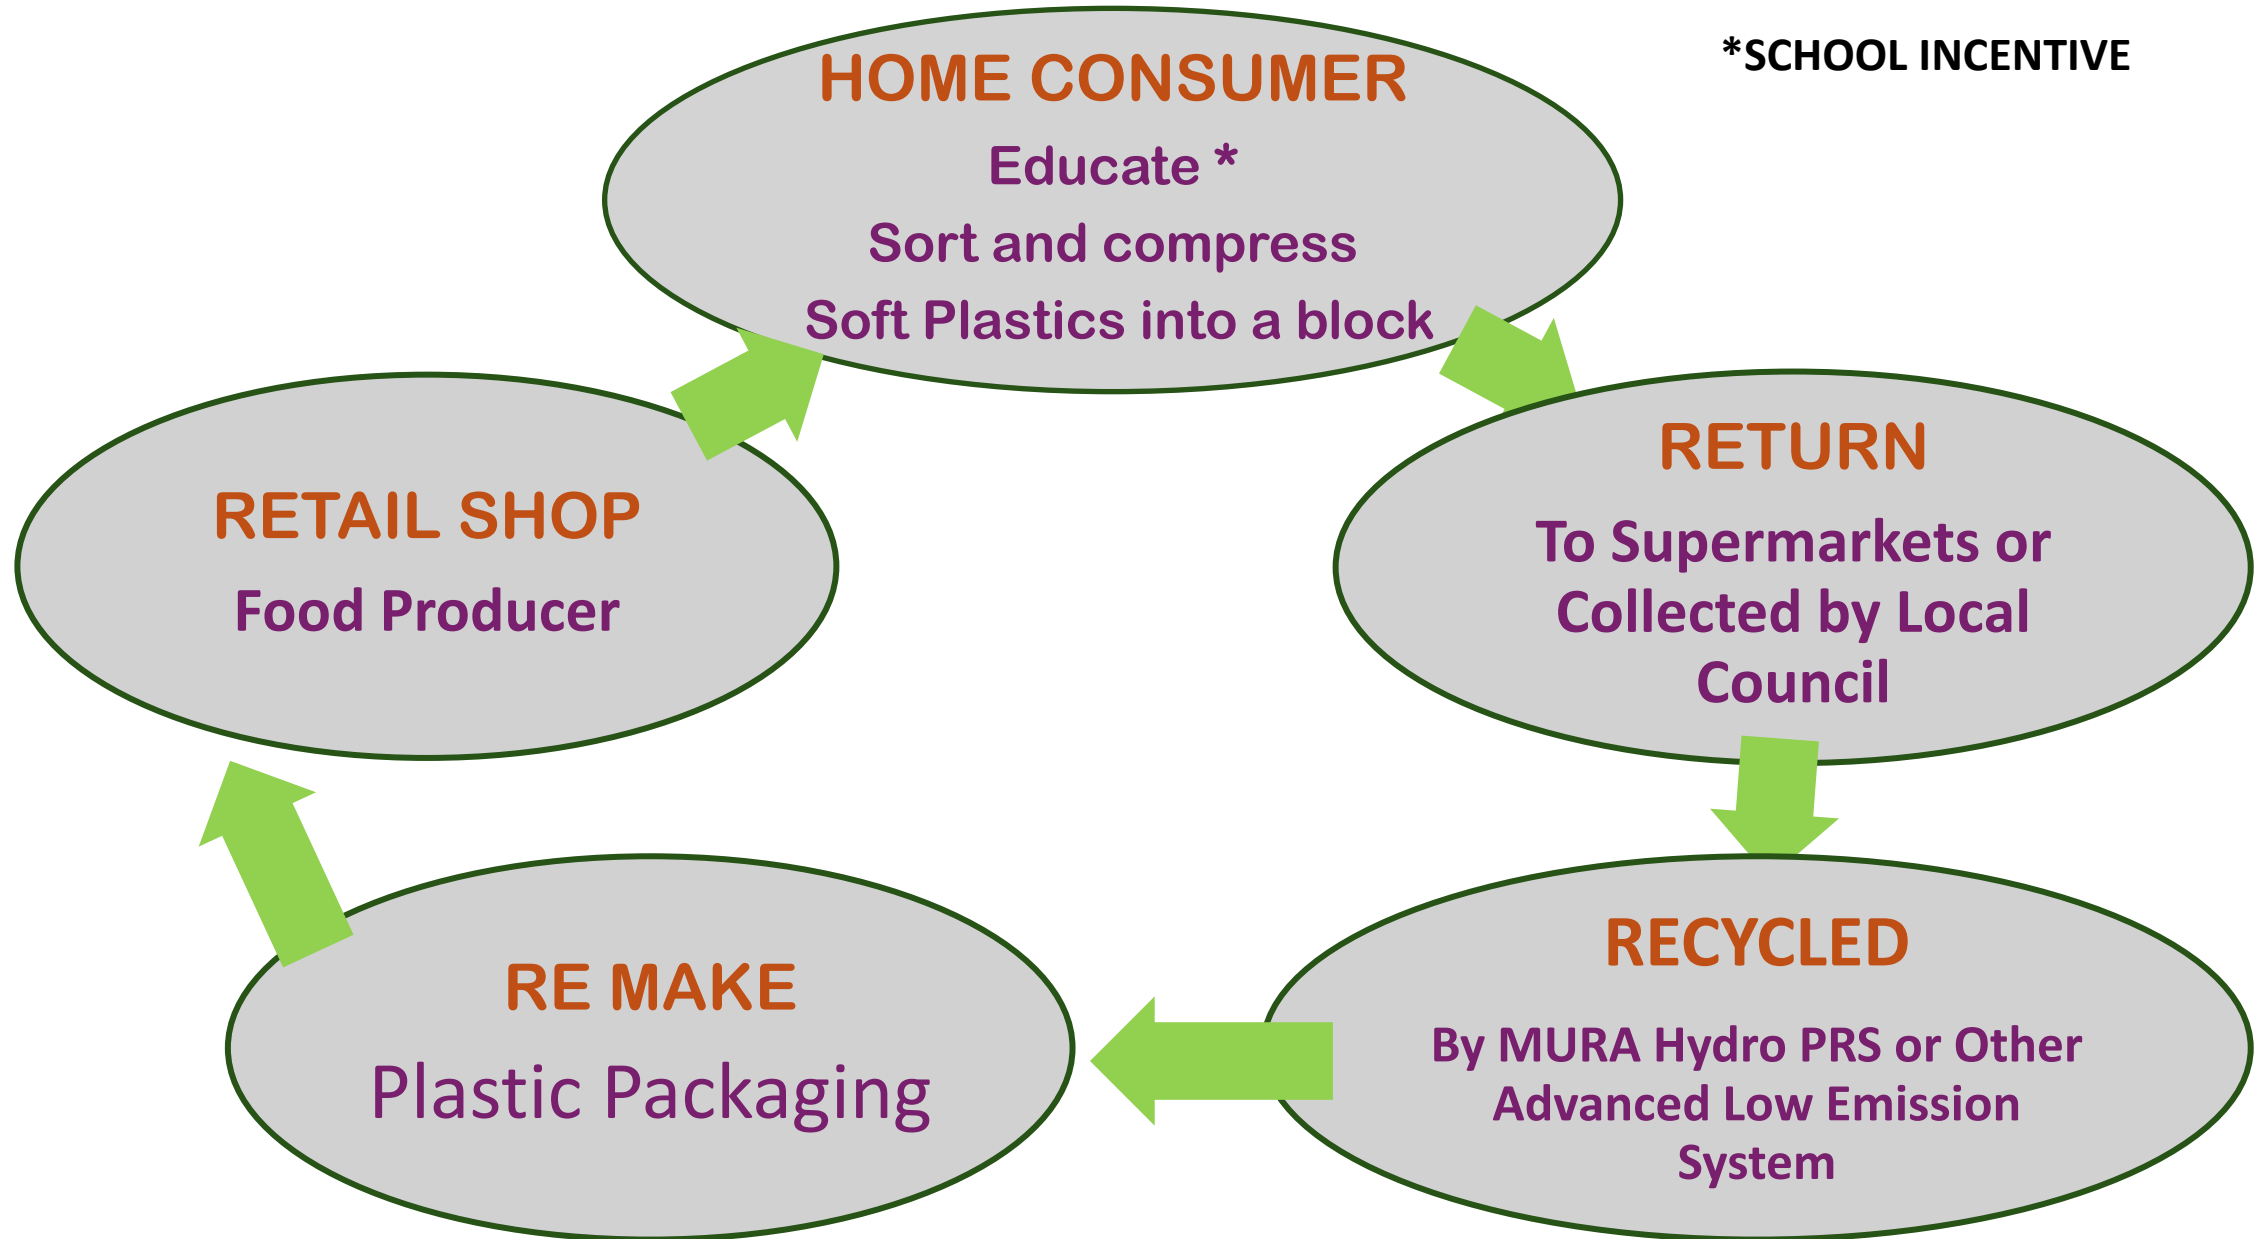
*SCHOOL INCENTIVE

HOME CONSUMER
Educate *
Sort and compress
Soft Plastics into a block

RETURN
To Supermarkets or Collected by Local Council

RECYCLED
By MURA Hydro PRS or Other Advanced Low Emission System

RE MAKE
Plastic Packaging

RETAIL SHOP
Food Producer